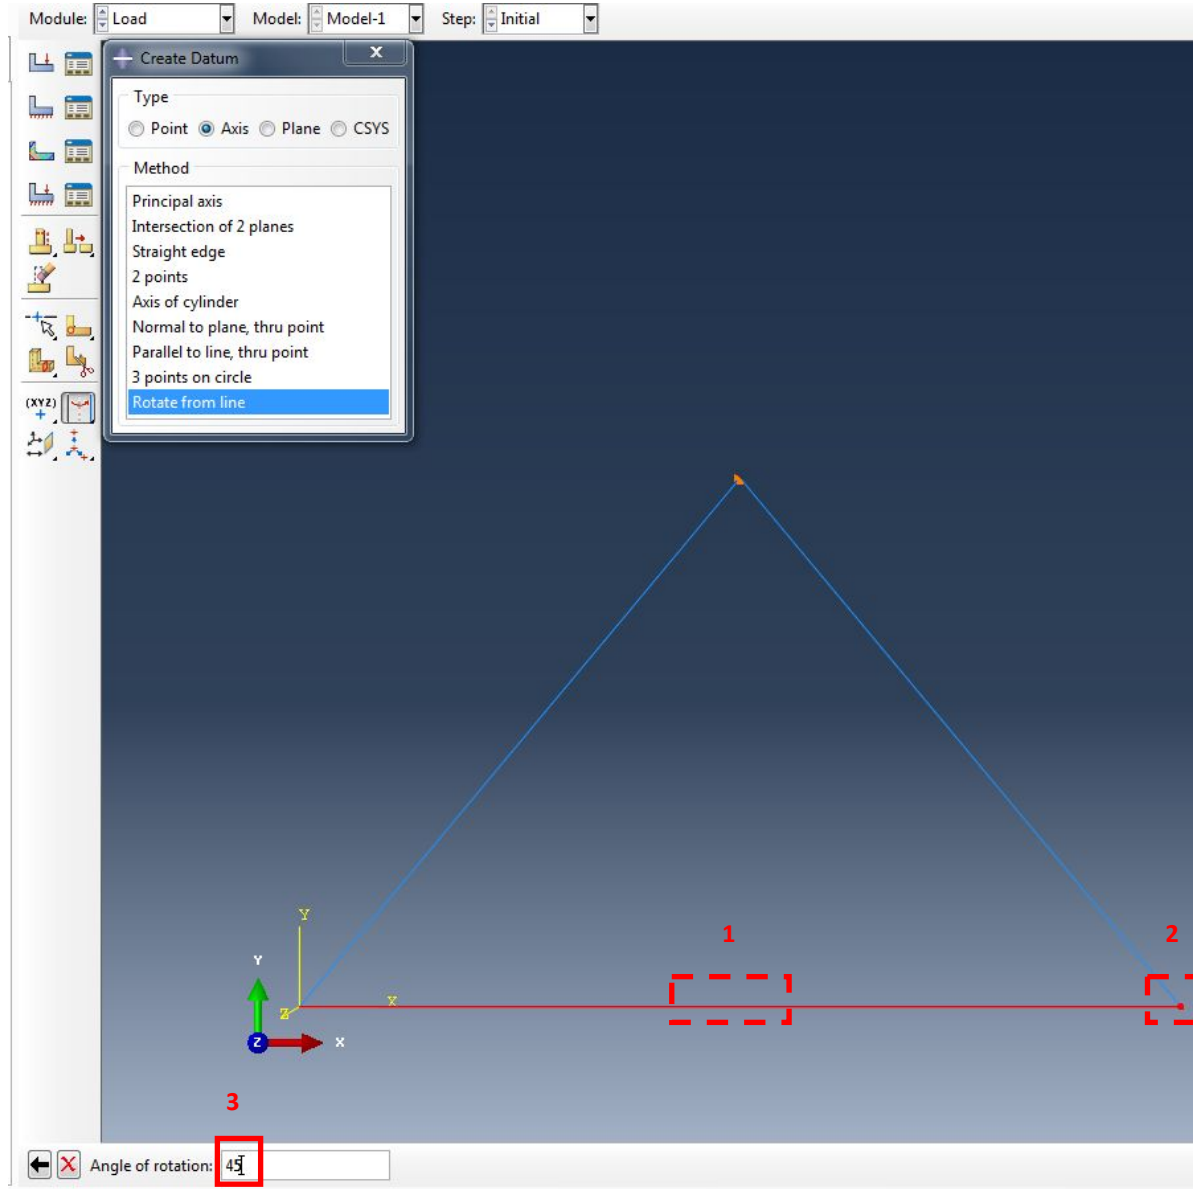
Module: Load Model: Model-1 Step: Initial

Create Datum

Type

Point Axis Plane CSYS

Method

Principal axis
Intersection of 2 planes
Straight edge
2 points
Axis of cylinder
Normal to plane, thru point
Parallel to line, thru point
3 points on circle
Rotate from line

(XYZ)

Y
Z
X

Y
Z
X

1

2

3

Angle of rotation: 45